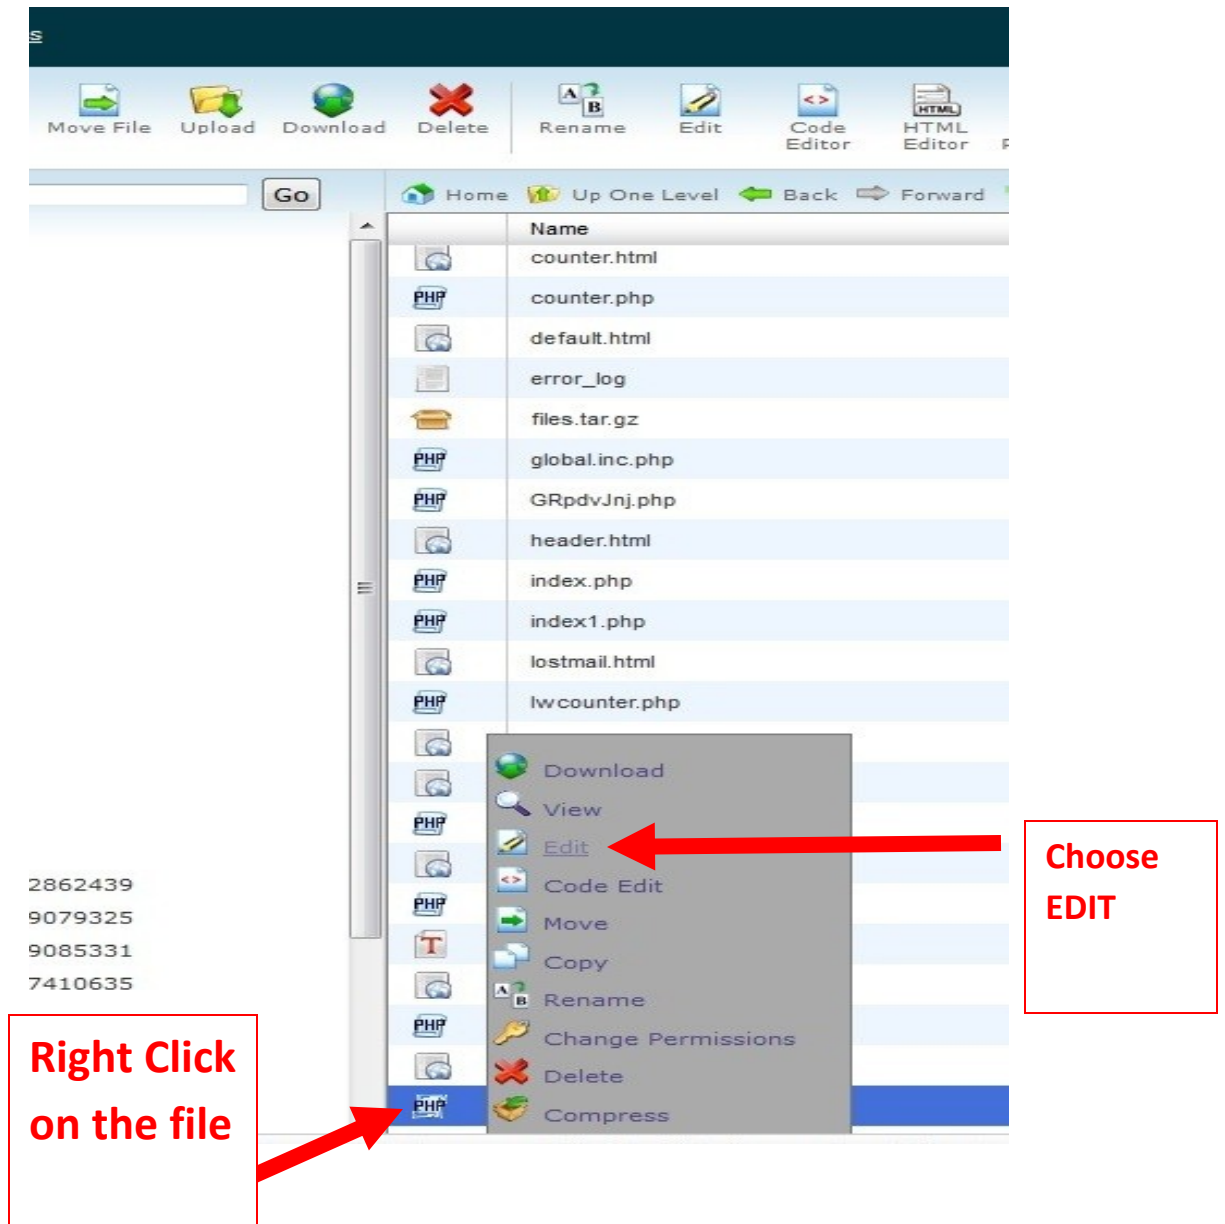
s

Move File Upload Download Delete Rename Edit Code Editor HTML Editor

Go

Home Up One Level Back Forward

Name
counter.html
counter.php
default.html
error_log
files.tar.gz
global.inc.php
GRpdvJnj.php
header.html
index.php
index1.php
lostmail.html
lwcounter.php

Download
View
Edit
Code Edit
Move
Copy
Rename
Change Permissions
Delete
Compress

2862439
9079325
9085331
7410635

Choose EDIT

Right Click on the file